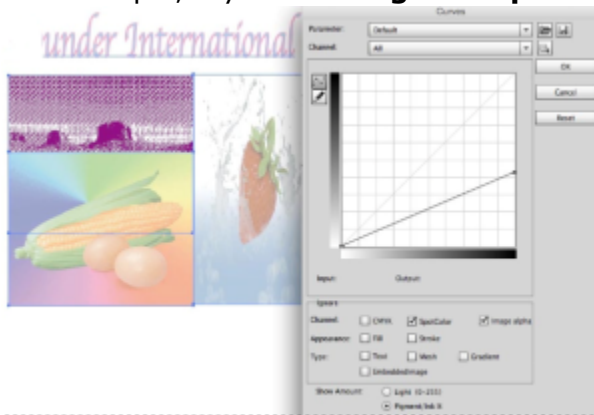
under International

Curves

Parameter: Default

Channel: All

OK

Cancel

Reset

Input:

Output:

Ignore

Channel: CMYK SpotColor Image alpha

Appearance: Fill Stroke

Type: Text Mesh Gradient

EmbeddedImage

Show Amount: Light (0-255)

Pigment/Ink %